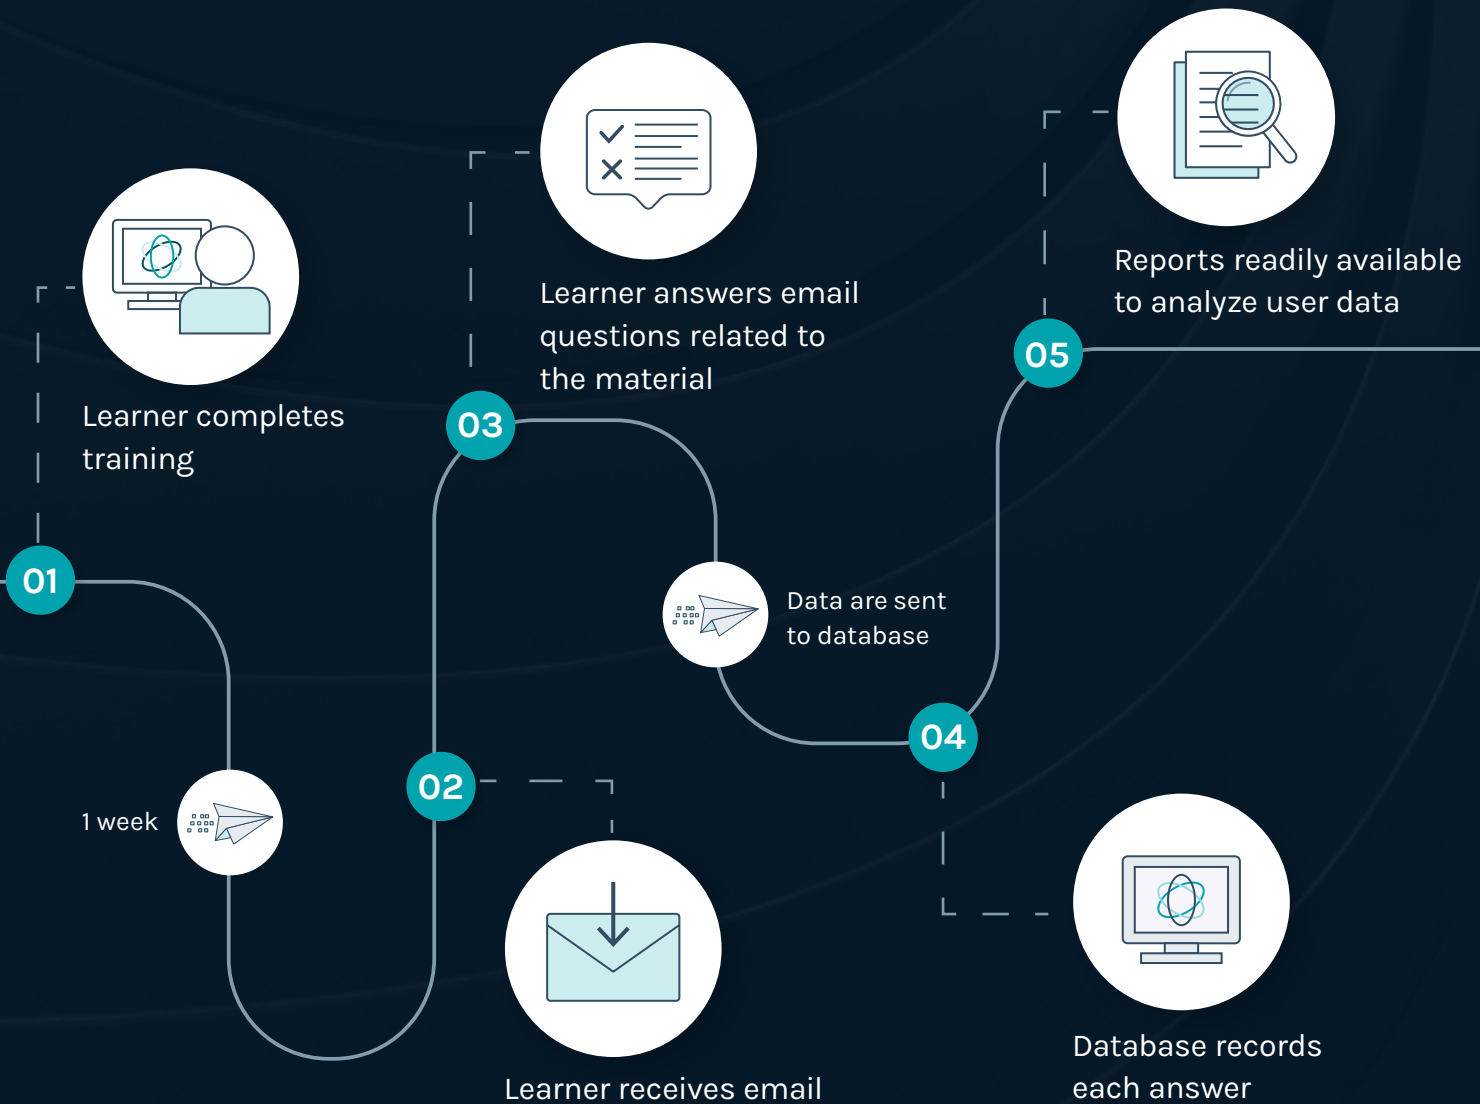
Reports readily available to analyze user data

Learner answers email questions related to the material

Learner completes training

05

03

Data are sent to database

01

04

1 week

02

Learner receives email

Database records each answer